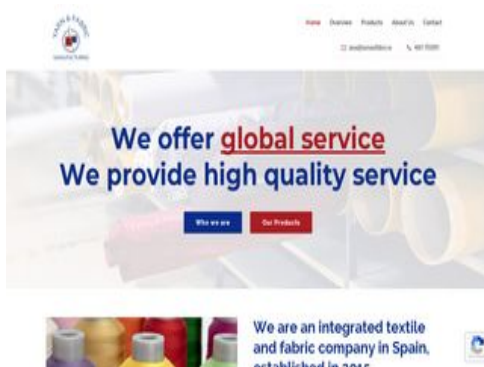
YARN & FABRIC
MANUFACTURING

Home Overview Products About Us Contact

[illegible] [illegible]

We offer global service
We provide high quality service

Who we are Our Products

We are an integrated textile and fabric company in Spain, established in 2015